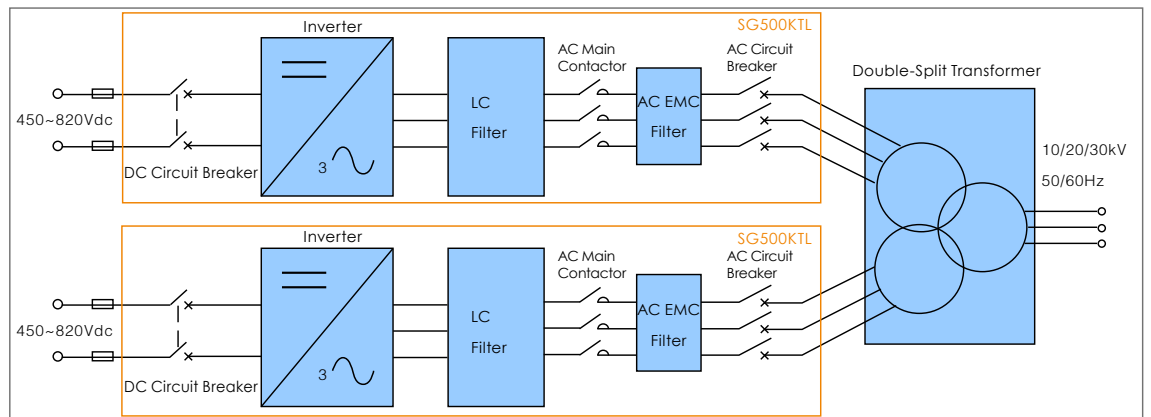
Inverter

SG500KTL

AC Main Contactor

AC Circuit Breaker

Double-Split Transformer

450~820Vdc

LC Filter

AC EMC Filter

3

DC Circuit Breaker

10/20/30kV

50/60Hz

Inverter

SG500KTL

AC Main Contactor

AC Circuit Breaker

450~820Vdc

LC Filter

AC EMC Filter

3

DC Circuit Breaker